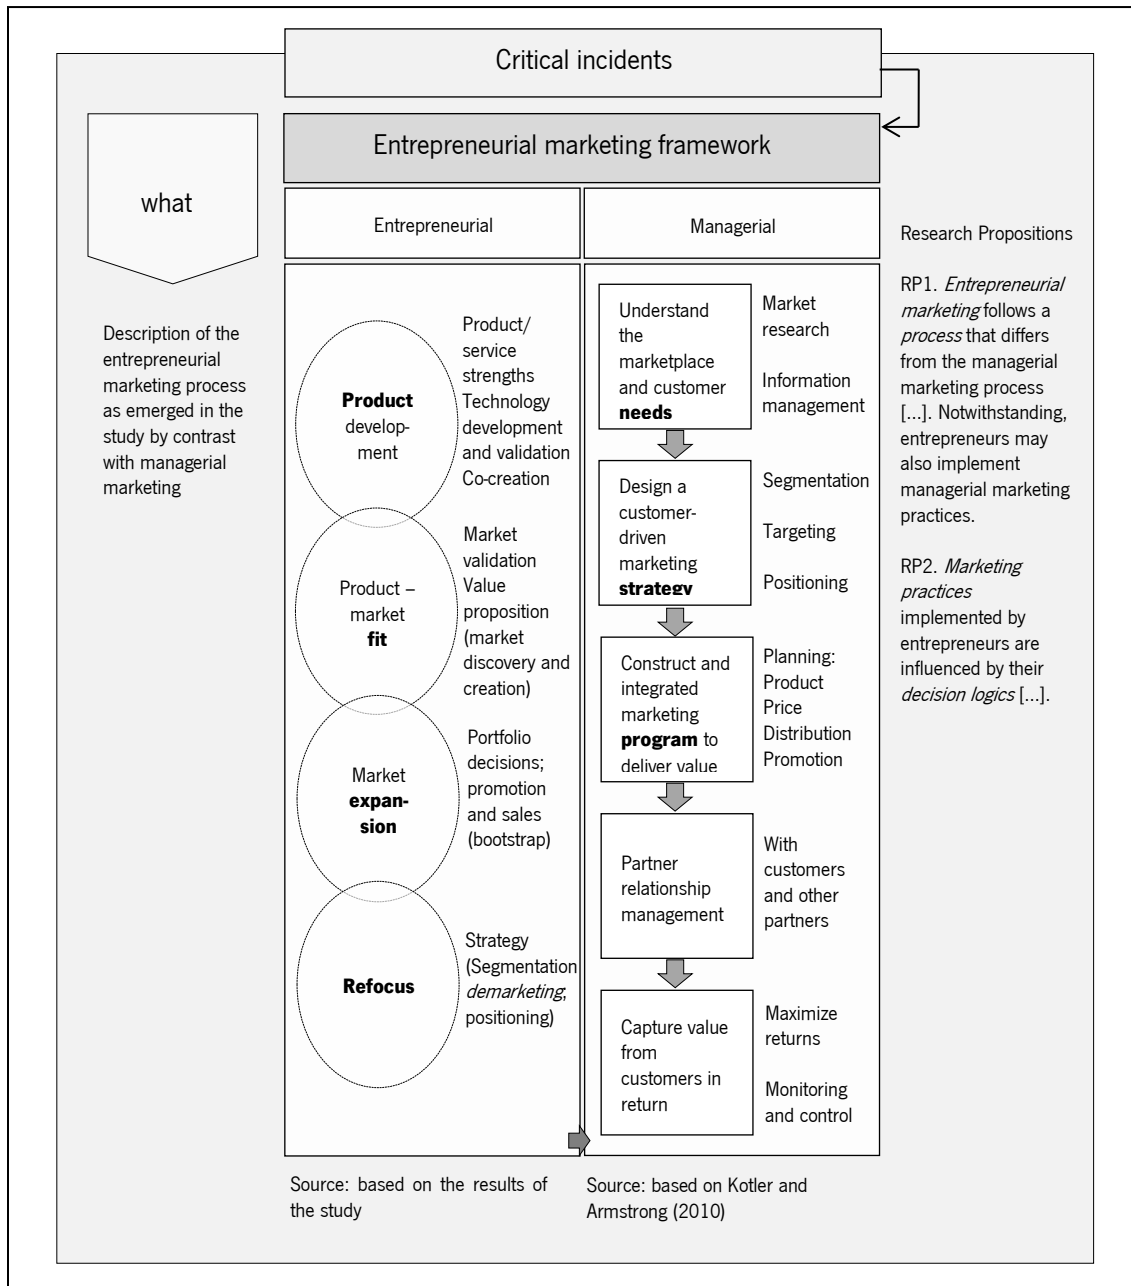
Critical incidents

Entrepreneurial marketing framework

what

Description of the entrepreneurial marketing process as emerged in the study by contrast with managerial marketing

Entrepreneurial

Managerial

Research Propositions

RP1. *Entrepreneurial marketing* follows a *process* that differs from the managerial marketing process [...]. Notwithstanding, entrepreneurs may also implement managerial marketing practices.

RP2. *Marketing practices* implemented by entrepreneurs are influenced by their *decision logics* [...].

**Product** development

Product/ service strengths Technology development and validation Co-creation

Product – market **fit**

Market validation Value proposition (market discovery and creation)

Market **expansion**

Portfolio decisions; promotion and sales (bootstrap)

**Refocus**

Strategy (Segmentation *demarketing*, positioning)

Understand the marketplace and customer **needs**

Market research

Information management

Design a customer-driven marketing **strategy**

Segmentation

Targeting

Positioning

Construct and integrated marketing **program** to deliver value

Planning: Product Price Distribution Promotion

Partner relationship management

With customers and other partners

Capture value from customers in return

Maximize returns

Monitoring and control

Source: based on the results of the study

Source: based on Kotler and Armstrong (2010)